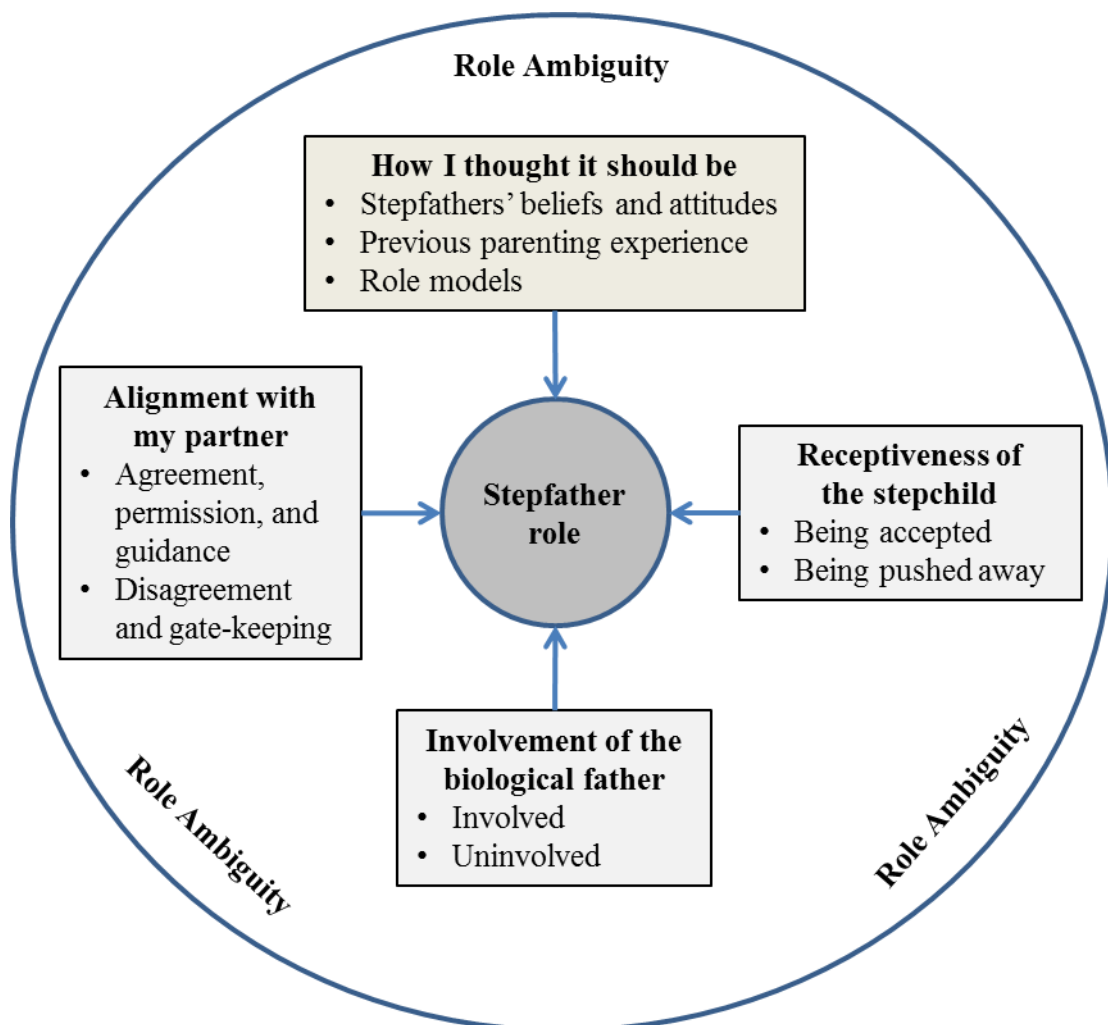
Role Ambiguity

How I thought it should be
- Stepfathers' beliefs and attitudes
- Previous parenting experience
- Role models

Alignment with my partner
- Agreement, permission, and guidance
- Disagreement and gate-keeping

Stepfather role

Receptiveness of the stepchild
- Being accepted
- Being pushed away

Involvement of the biological father
- Involved
- Uninvolved

Role Ambiguity

Role Ambiguity